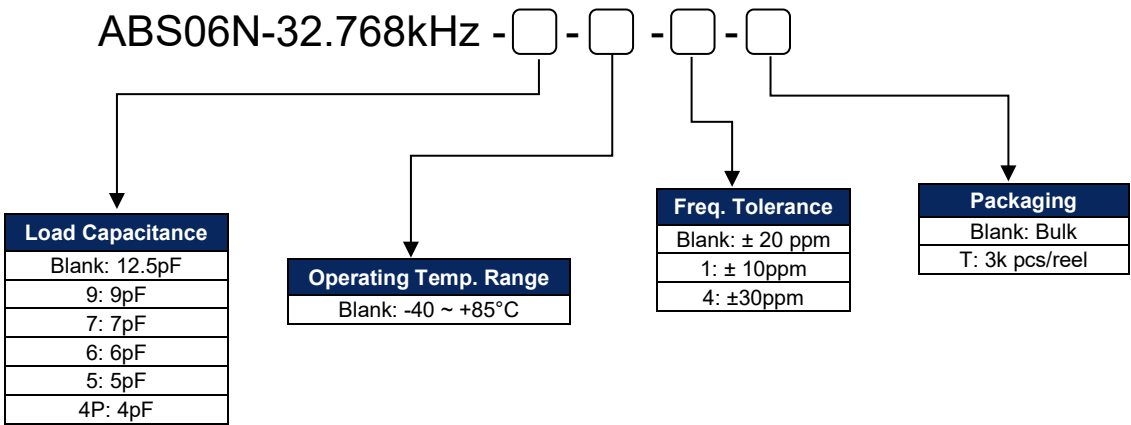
ABS06N-32.768kHz - [ ] - [ ] - [ ] - [ ]

| Load Capacitance |
|---|
| Blank: 12.5pF |
| 9: 9pF |
| 7: 7pF |
| 6: 6pF |
| 5: 5pF |
| 4P: 4pF |

| Operating Temp. Range |
|---|
| Blank: -40 ~ +85°C |

| Freq. Tolerance |
|---|
| Blank: ± 20 ppm |
| 1: ± 10ppm |
| 4: ±30ppm |

| Packaging |
|---|
| Blank: Bulk |
| T: 3k pcs/reel |